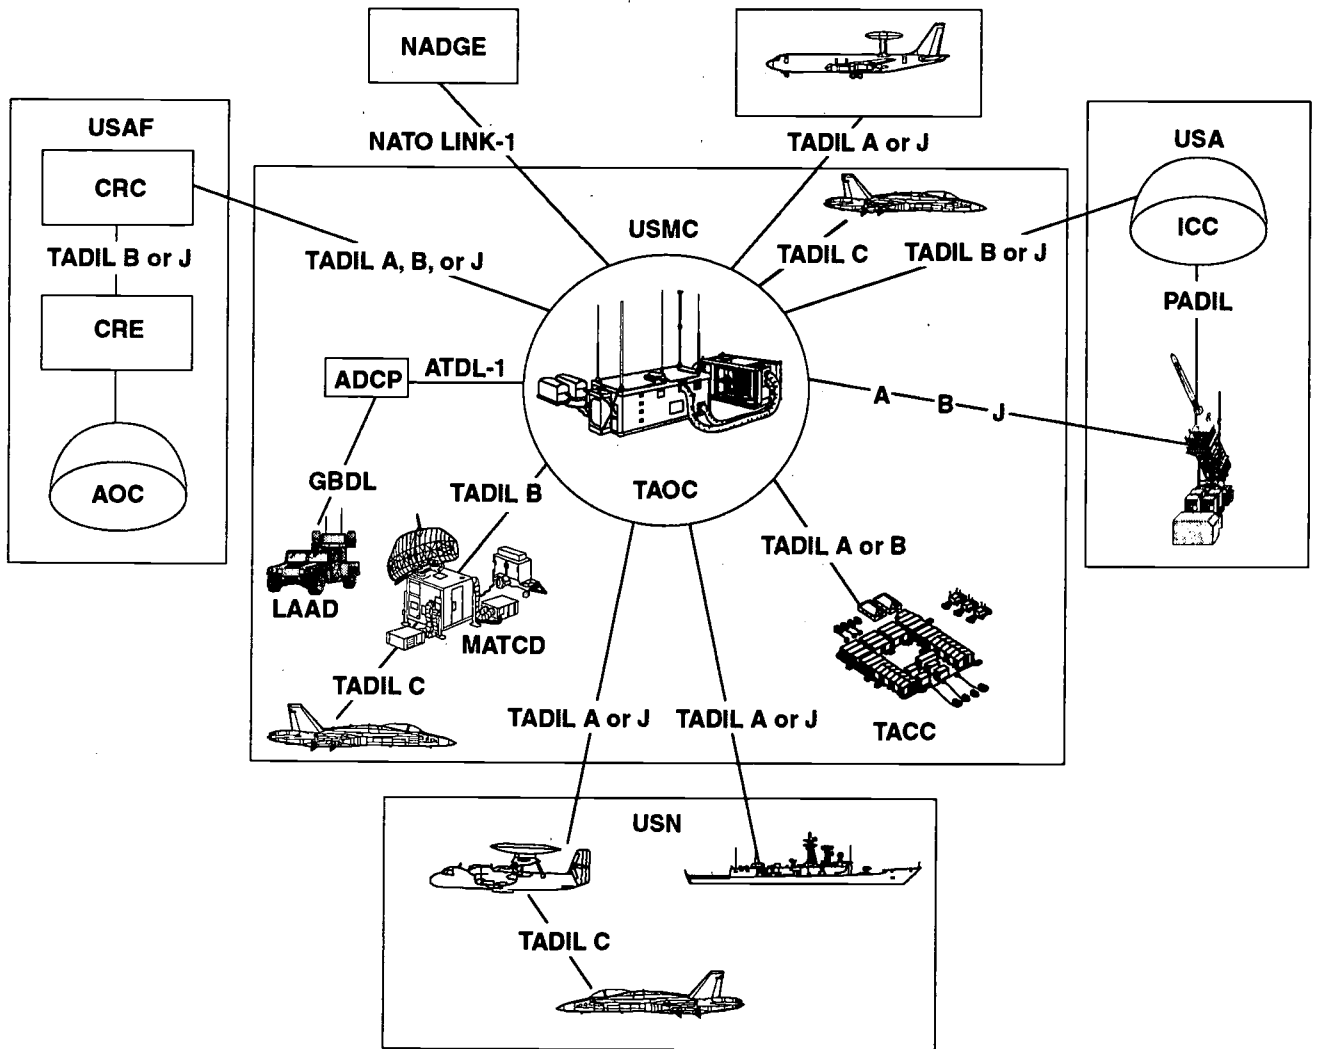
NADGE

NATO LINK-1

TADIL A or J

USAF

CRC

TADIL B or J

CRE

AOC

USA

ICC

PADIL

USMC

TADIL C

TADIL B or J

TADIL A, B, or J

ADCP

ATDL-1

A — B — J

GBDL

TADIL B

TAOC

LAAD

MATCD

TADIL A or B

TADIL C

TADIL A or J

TADIL A or J

TACC

USN

TADIL C